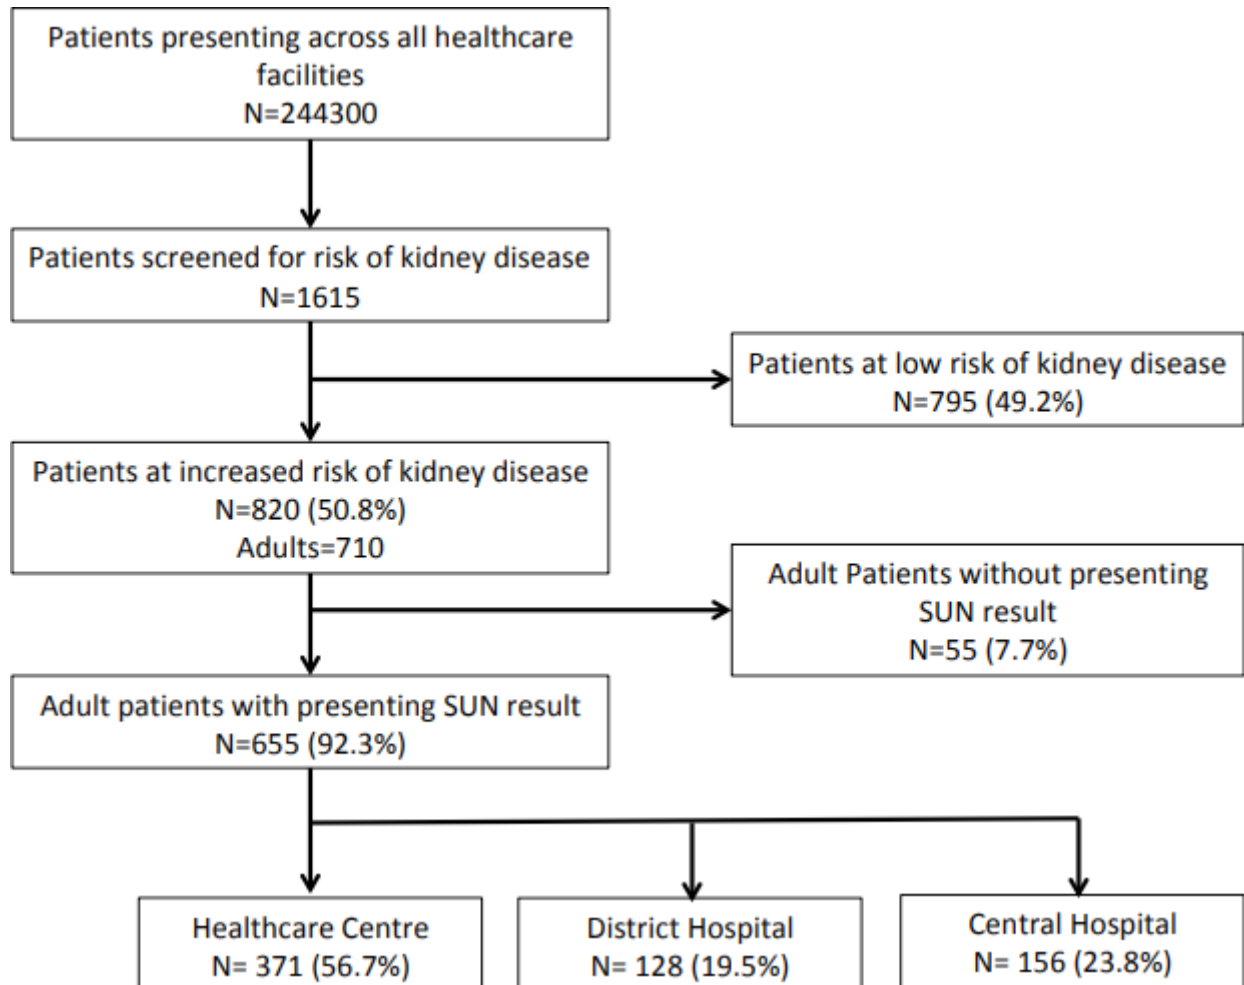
Patients presenting across all healthcare facilities
N=244300

Patients screened for risk of kidney disease
N=1615

Patients at low risk of kidney disease
N=795 (49.2%)

Patients at increased risk of kidney disease
N=820 (50.8%)
Adults=710

Adult Patients without presenting SUN result
N=55 (7.7%)

Adult patients with presenting SUN result
N=655 (92.3%)

Healthcare Centre
N= 371 (56.7%)

District Hospital
N= 128 (19.5%)

Central Hospital
N= 156 (23.8%)